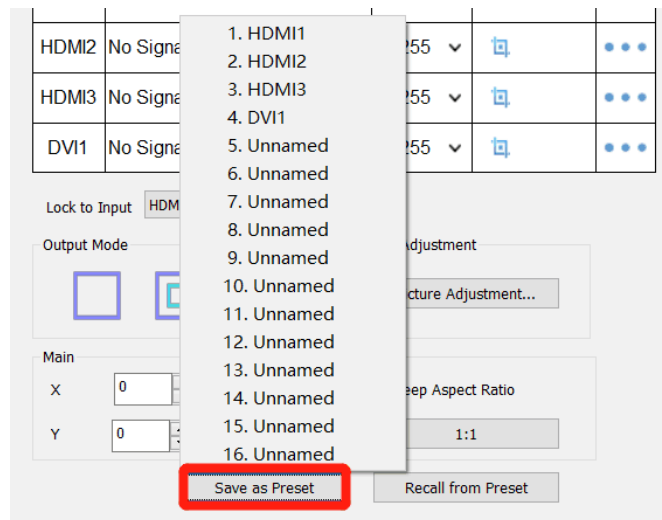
| HDMI2 | No Signa | 255 |
|---|---|---|
| HDMI3 | No Signa | 255 |
| DVI1 | No Signa | 255 |

Lock to Input HDM

Output Mode

Adjustment

cture Adjustment...

Main

X 0

Y 0

eep Aspect Ratio

1:1

1. HDMI1
2. HDMI2
3. HDMI3
4. DVI1
5. Unnamed
6. Unnamed
7. Unnamed
8. Unnamed
9. Unnamed
10. Unnamed
11. Unnamed
12. Unnamed
13. Unnamed
14. Unnamed
15. Unnamed
16. Unnamed

Save as Preset

Recall from Preset